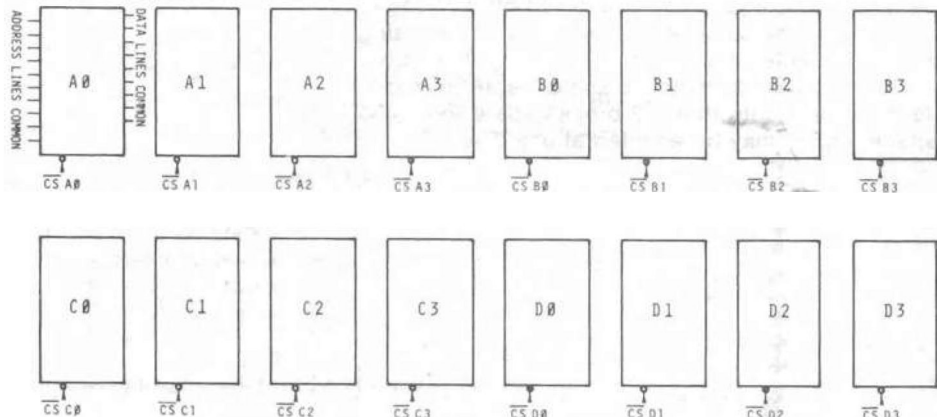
ADDRESS LINES COMMON

DATA LINES COMMON

AØ

A1

A2

A3

BØ

B1

B2

B3

$\overline{CS}$ AØ

$\overline{CS}$ A1

$\overline{CS}$ A2

$\overline{CS}$ A3

$\overline{CS}$ BØ

$\overline{CS}$ B1

$\overline{CS}$ B2

$\overline{CS}$ B3

CØ

C1

C2

C3

DØ

D1

D2

D3

$\overline{CS}$ CØ

$\overline{CS}$ C1

$\overline{CS}$ C2

$\overline{CS}$ C3

$\overline{CS}$ DØ

$\overline{CS}$ D1

$\overline{CS}$ D2

$\overline{CS}$ D3